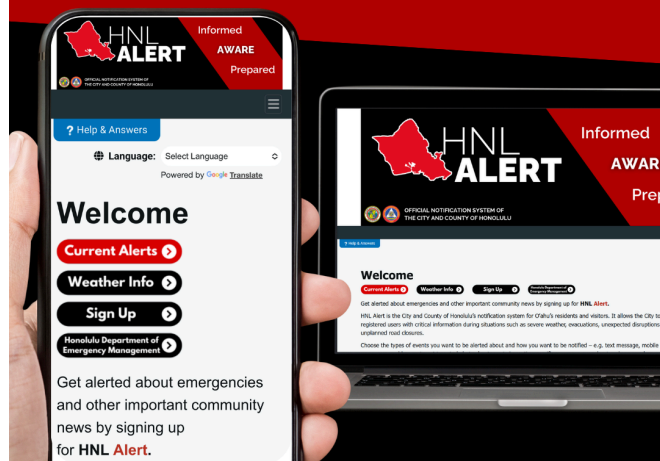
HNL ALERT

Informed
AWARE
Prepared

OFFICIAL NOTIFICATION SYSTEM OF THE CITY AND COUNTY OF HONOLULU

? Help & Answers

Language: Select Language

Powered by Google Translate

Welcome

Current Alerts

Weather Info

Sign Up

Honolulu Department of Emergency Management

Get alerted about emergencies and other important community news by signing up for HNL Alert.

HNL ALERT

Informed
AWAR
Prep

OFFICIAL NOTIFICATION SYSTEM OF THE CITY AND COUNTY OF HONOLULU

? Help & Answers

Welcome

Current Alerts

Weather Info

Sign Up

Honolulu Department of Emergency Management

Get alerted about emergencies and other important community news by signing up for HNL Alert.

HNL Alert is the City and County of Honolulu's notification system for O'ahu's residents and visitors. It allows the City to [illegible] registered users with critical information during situations such as severe weather, evacuations, unexpected disruptions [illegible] unplanned road closures.

Choose the types of events you want to be alerted about and how you want to be notified – e.g. text message, mobile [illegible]